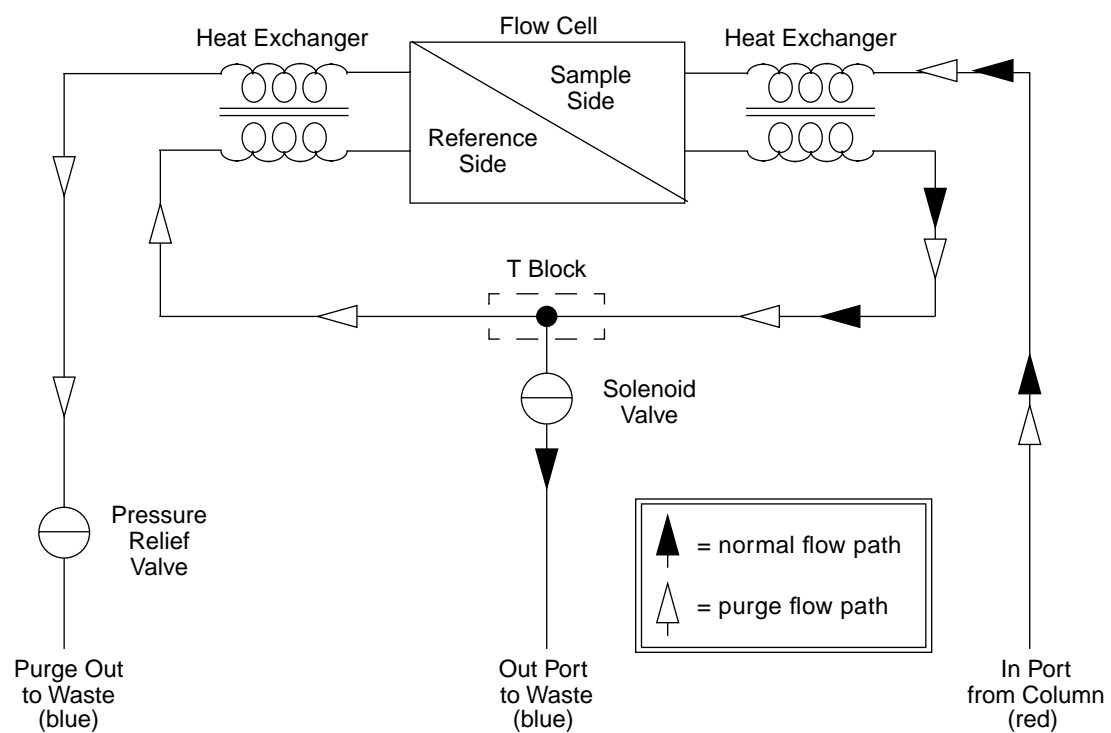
Heat Exchanger

Flow Cell

Heat Exchanger

Sample Side

Reference Side

T Block

Solenoid Valve

Pressure Relief Valve

= normal flow path

= purge flow path

Purge Out to Waste (blue)

Out Port to Waste (blue)

In Port from Column (red)